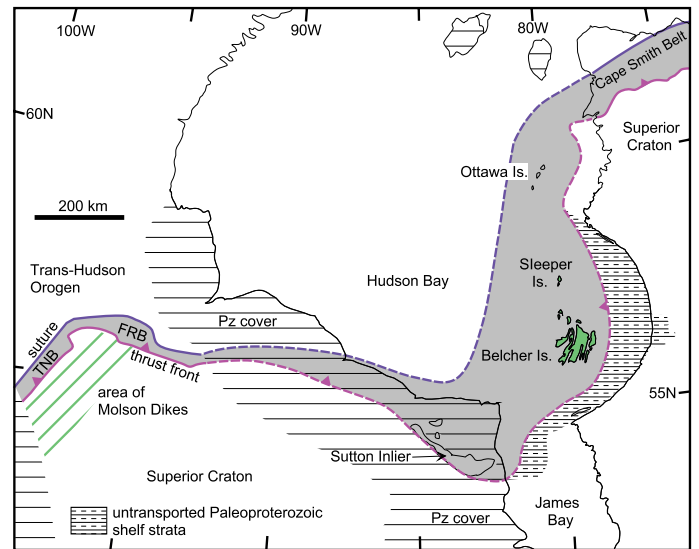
100W
90W
80W
Cape Smith Belt
60N
Superior Craton
Ottawa Is.
200 km
Trans-Hudson Orogen
Hudson Bay
Sleeper Is.
Pz cover
suture
TNB
FRB
thrust front
Belcher Is.
55N
area of Molson Dikes
Sutton Inlier
Superior Craton
untransported Paleoproterozoic shelf strata
Pz cover
James Bay